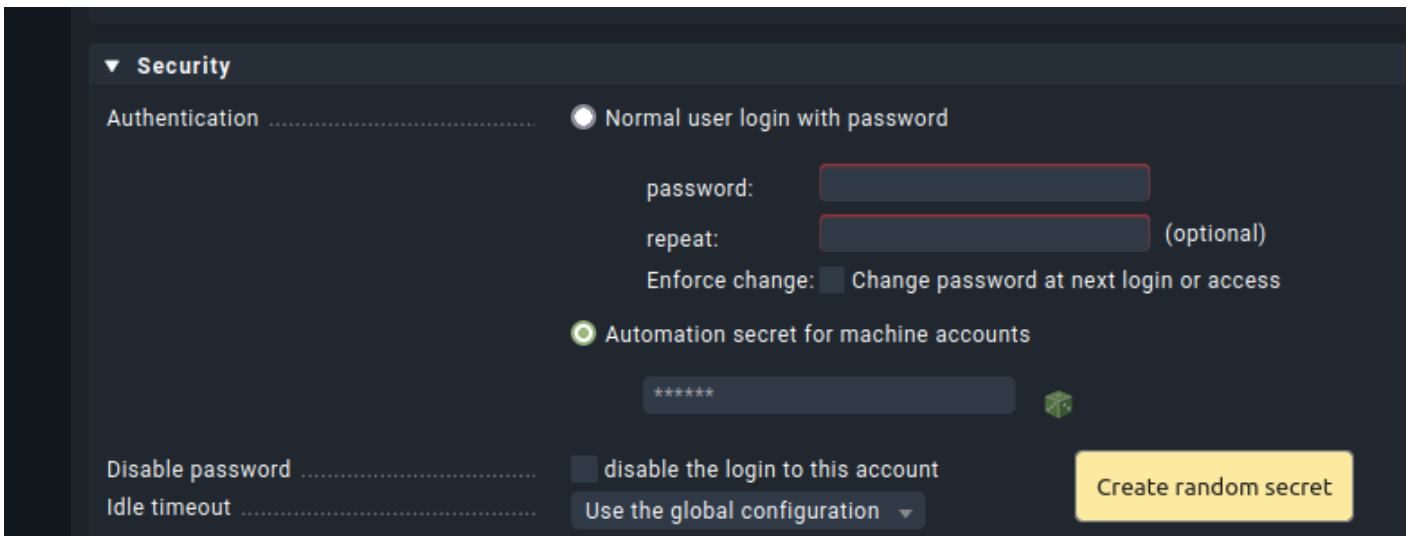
▼ Security

Authentication .......................................... Normal user login with password

password:

repeat: (optional)

Enforce change: Change password at next login or access

Automation secret for machine accounts

******

Disable password .......................................... disable the login to this account

Idle timeout .......................................... Use the global configuration

Create random secret